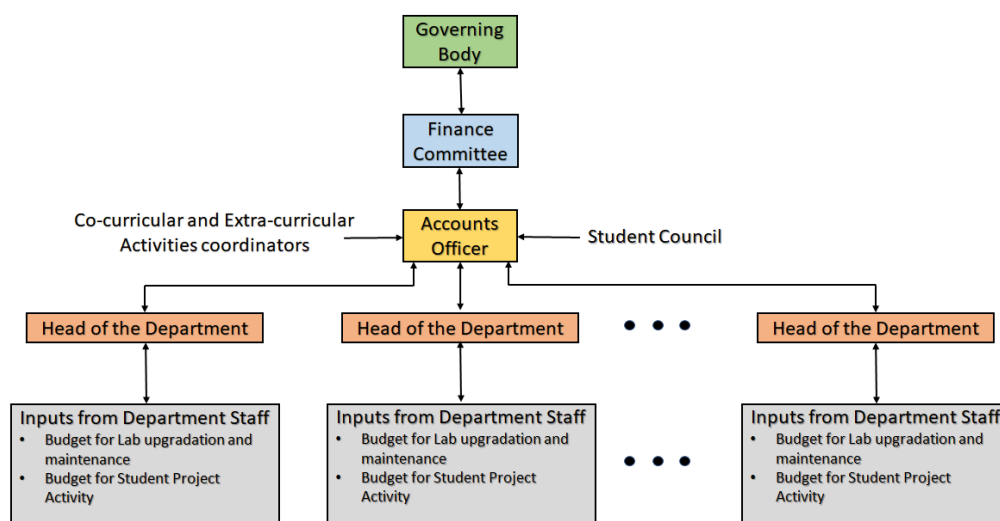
Governing Body

Finance Committee

Co-curricular and Extra-curricular Activities coordinators

Accounts Officer

Student Council

Head of the Department

Head of the Department

Head of the Department

Inputs from Department Staff
- Budget for Lab upgradation and maintenance
- Budget for Student Project Activity

Inputs from Department Staff
- Budget for Lab upgradation and maintenance
- Budget for Student Project Activity

Inputs from Department Staff
- Budget for Lab upgradation and maintenance
- Budget for Student Project Activity